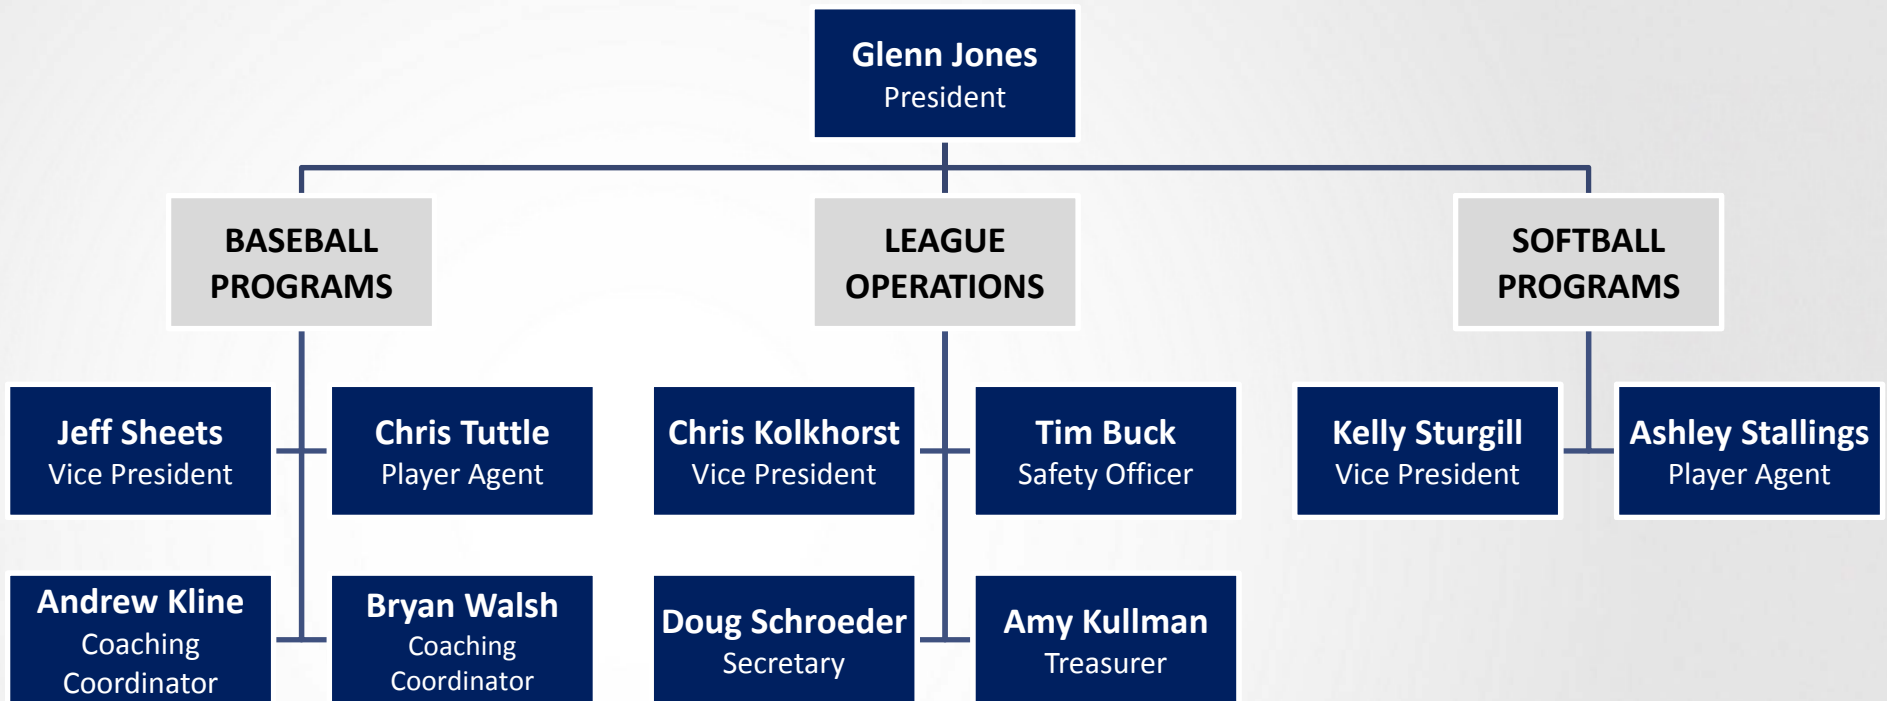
Glenn Jones
President

BASEBALL PROGRAMS

LEAGUE OPERATIONS

SOFTBALL PROGRAMS

Jeff Sheets
Vice President

Chris Tuttle
Player Agent

Chris Kolkhorst
Vice President

Tim Buck
Safety Officer

Kelly Sturgill
Vice President

Ashley Stallings
Player Agent

Andrew Kline
Coaching Coordinator

Bryan Walsh
Coaching Coordinator

Doug Schroeder
Secretary

Amy Kullman
Treasurer